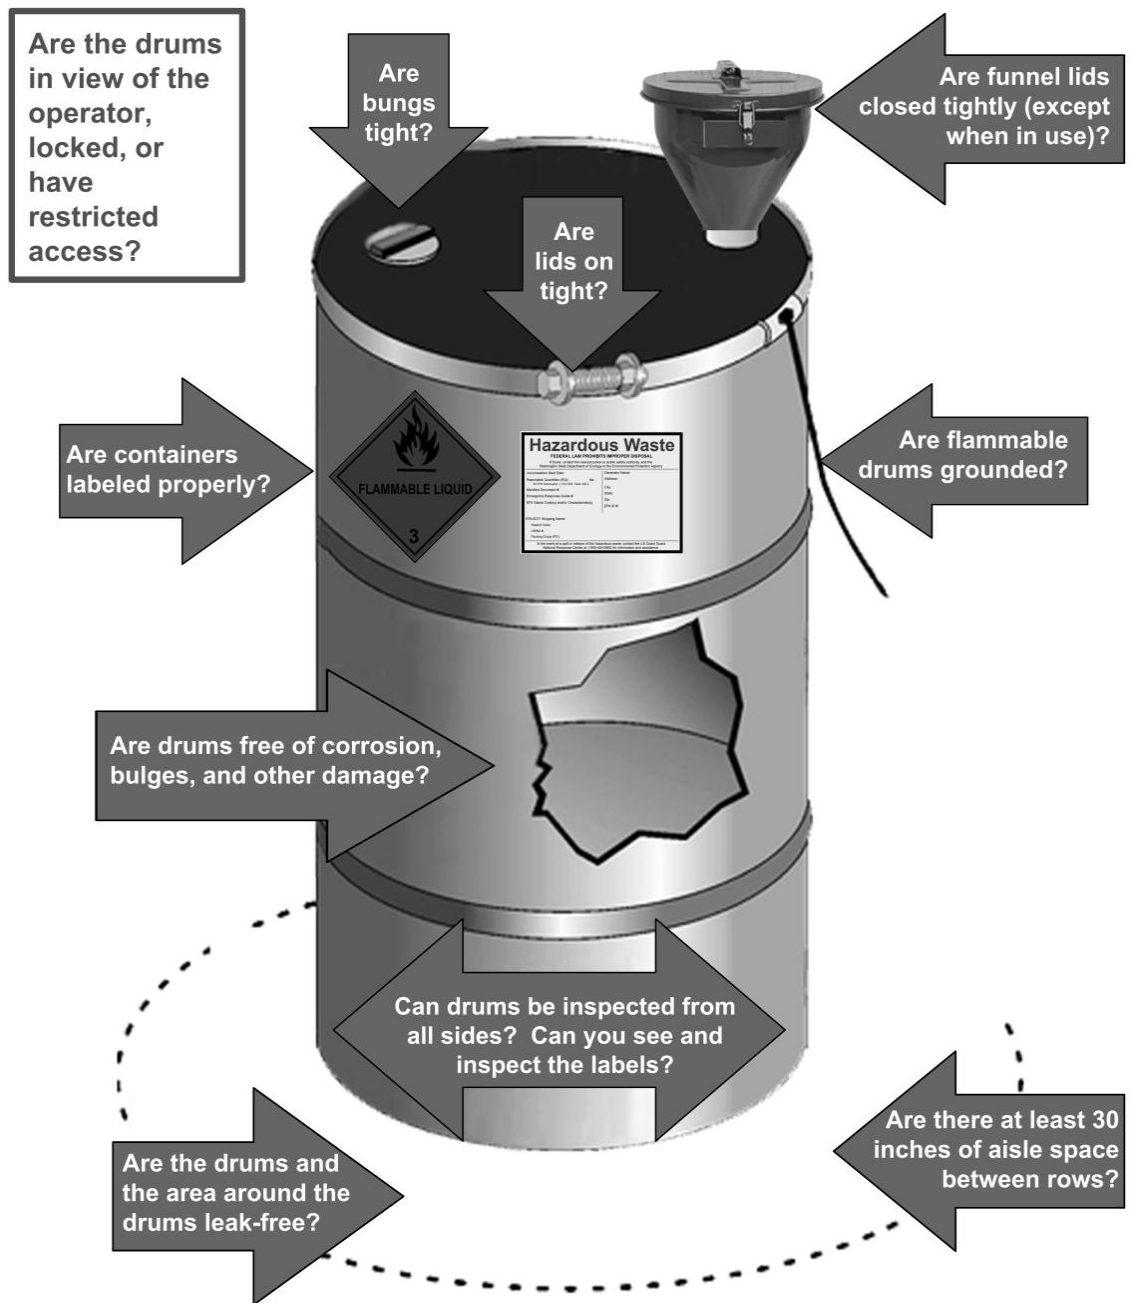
Are the drums in view of the operator, locked, or have restricted access?

Are bungs tight?

Are funnel lids closed tightly (except when in use)?

Are lids on tight?

FLAMMABLE LIQUID

3

Hazardous Waste

FEDERAL LAW PROHIBITS IMPROPER DISPOSAL

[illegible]

Are containers labeled properly?

Are flammable drums grounded?

Are drums free of corrosion, bulges, and other damage?

Can drums be inspected from all sides? Can you see and inspect the labels?

Are there at least 30 inches of aisle space between rows?

Are the drums and the area around the drums leak-free?